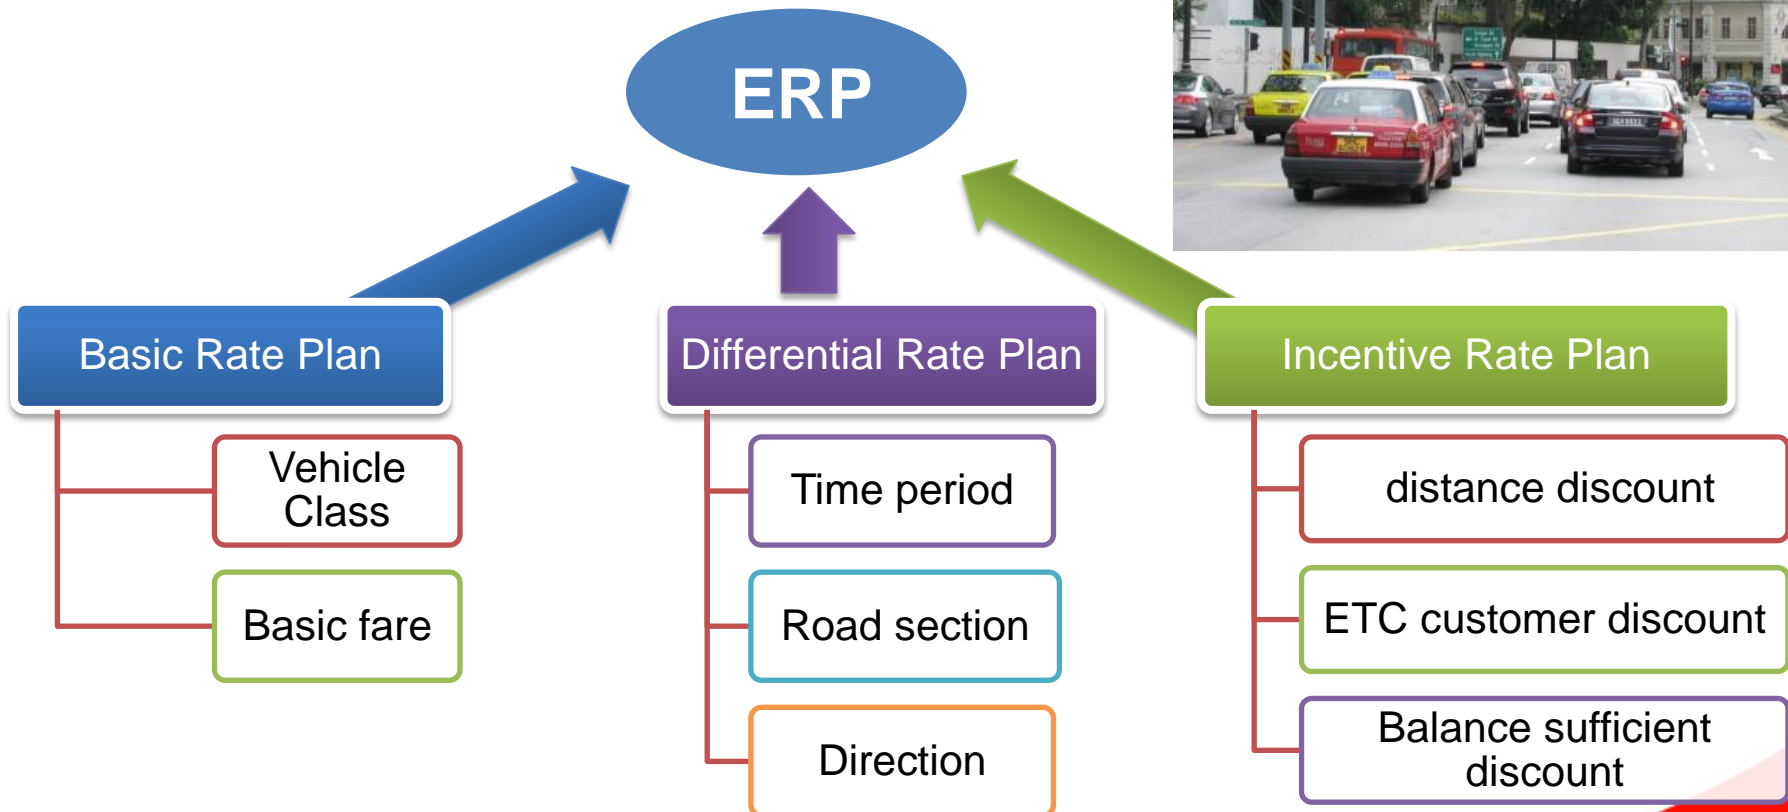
ERP

Basic Rate Plan

Vehicle Class

Basic fare

Differential Rate Plan

Time period

Road section

Direction

Incentive Rate Plan

distance discount

ETC customer discount

Balance sufficient discount